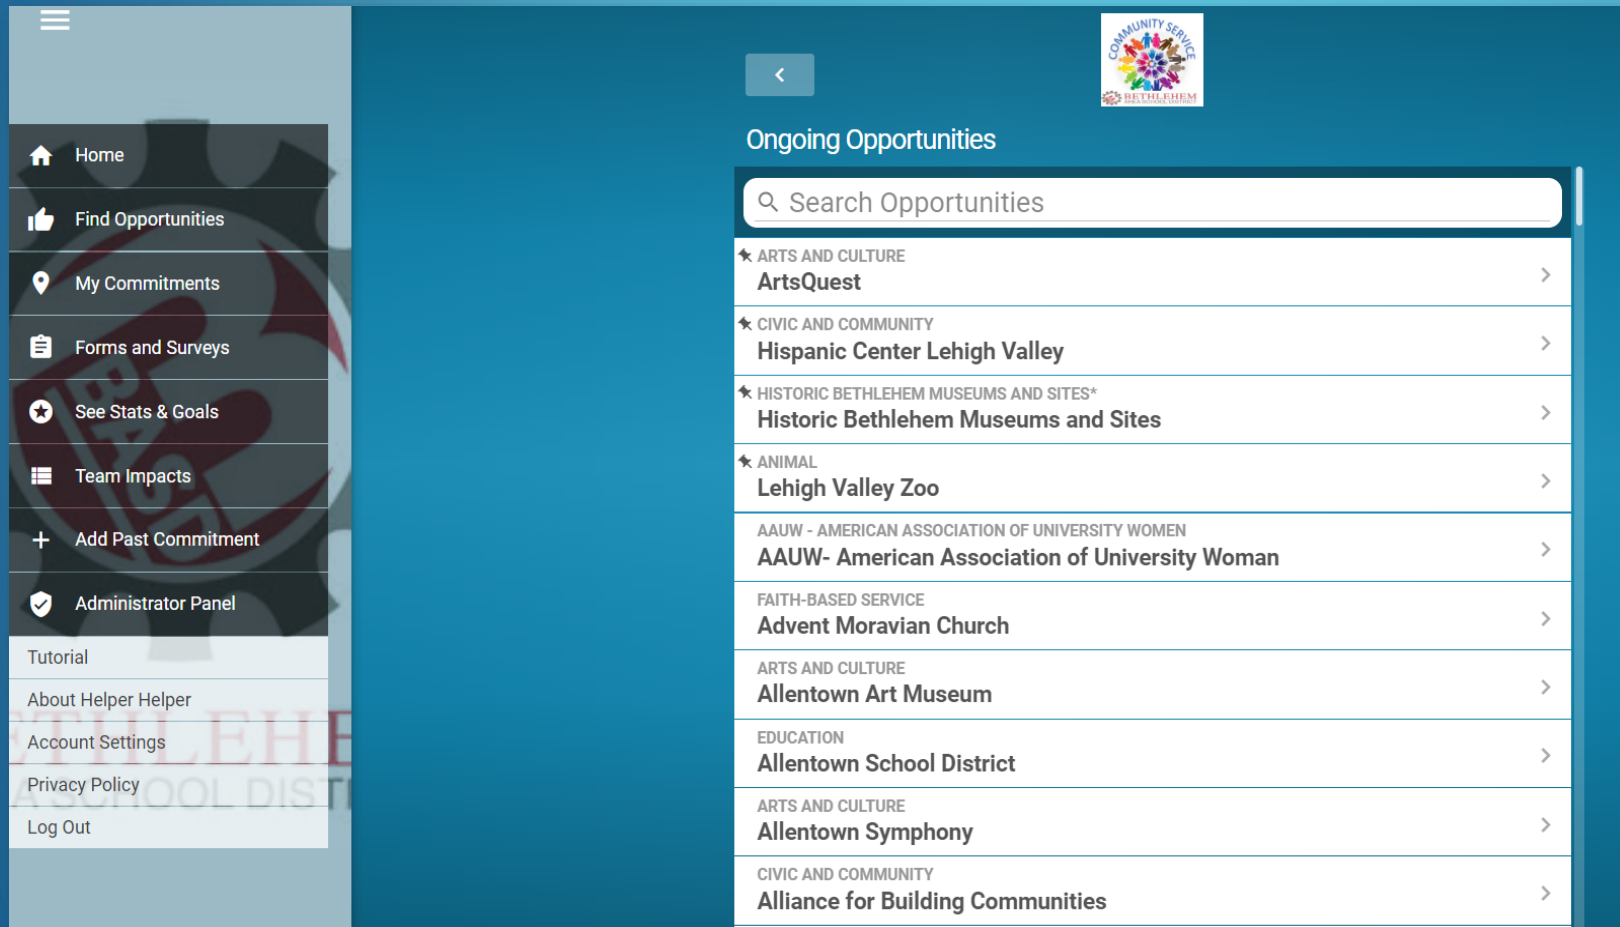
Home
Find Opportunities
My Commitments
Forms and Surveys
See Stats & Goals
Team Impacts
Add Past Commitment
Administrator Panel
Tutorial
About Helper Helper
Account Settings
Privacy Policy
Log Out

COMMUNITY SERVICE
BETHLEHEM

Ongoing Opportunities

Search Opportunities

ARTS AND CULTURE
ArtsQuest

CIVIC AND COMMUNITY
Hispanic Center Lehigh Valley

HISTORIC BETHLEHEM MUSEUMS AND SITES*
Historic Bethlehem Museums and Sites

ANIMAL
Lehigh Valley Zoo

AAUW - AMERICAN ASSOCIATION OF UNIVERSITY WOMEN
AAUW- American Association of University Woman

FAITH-BASED SERVICE
Advent Moravian Church

ARTS AND CULTURE
Allentown Art Museum

EDUCATION
Allentown School District

ARTS AND CULTURE
Allentown Symphony

CIVIC AND COMMUNITY
Alliance for Building Communities